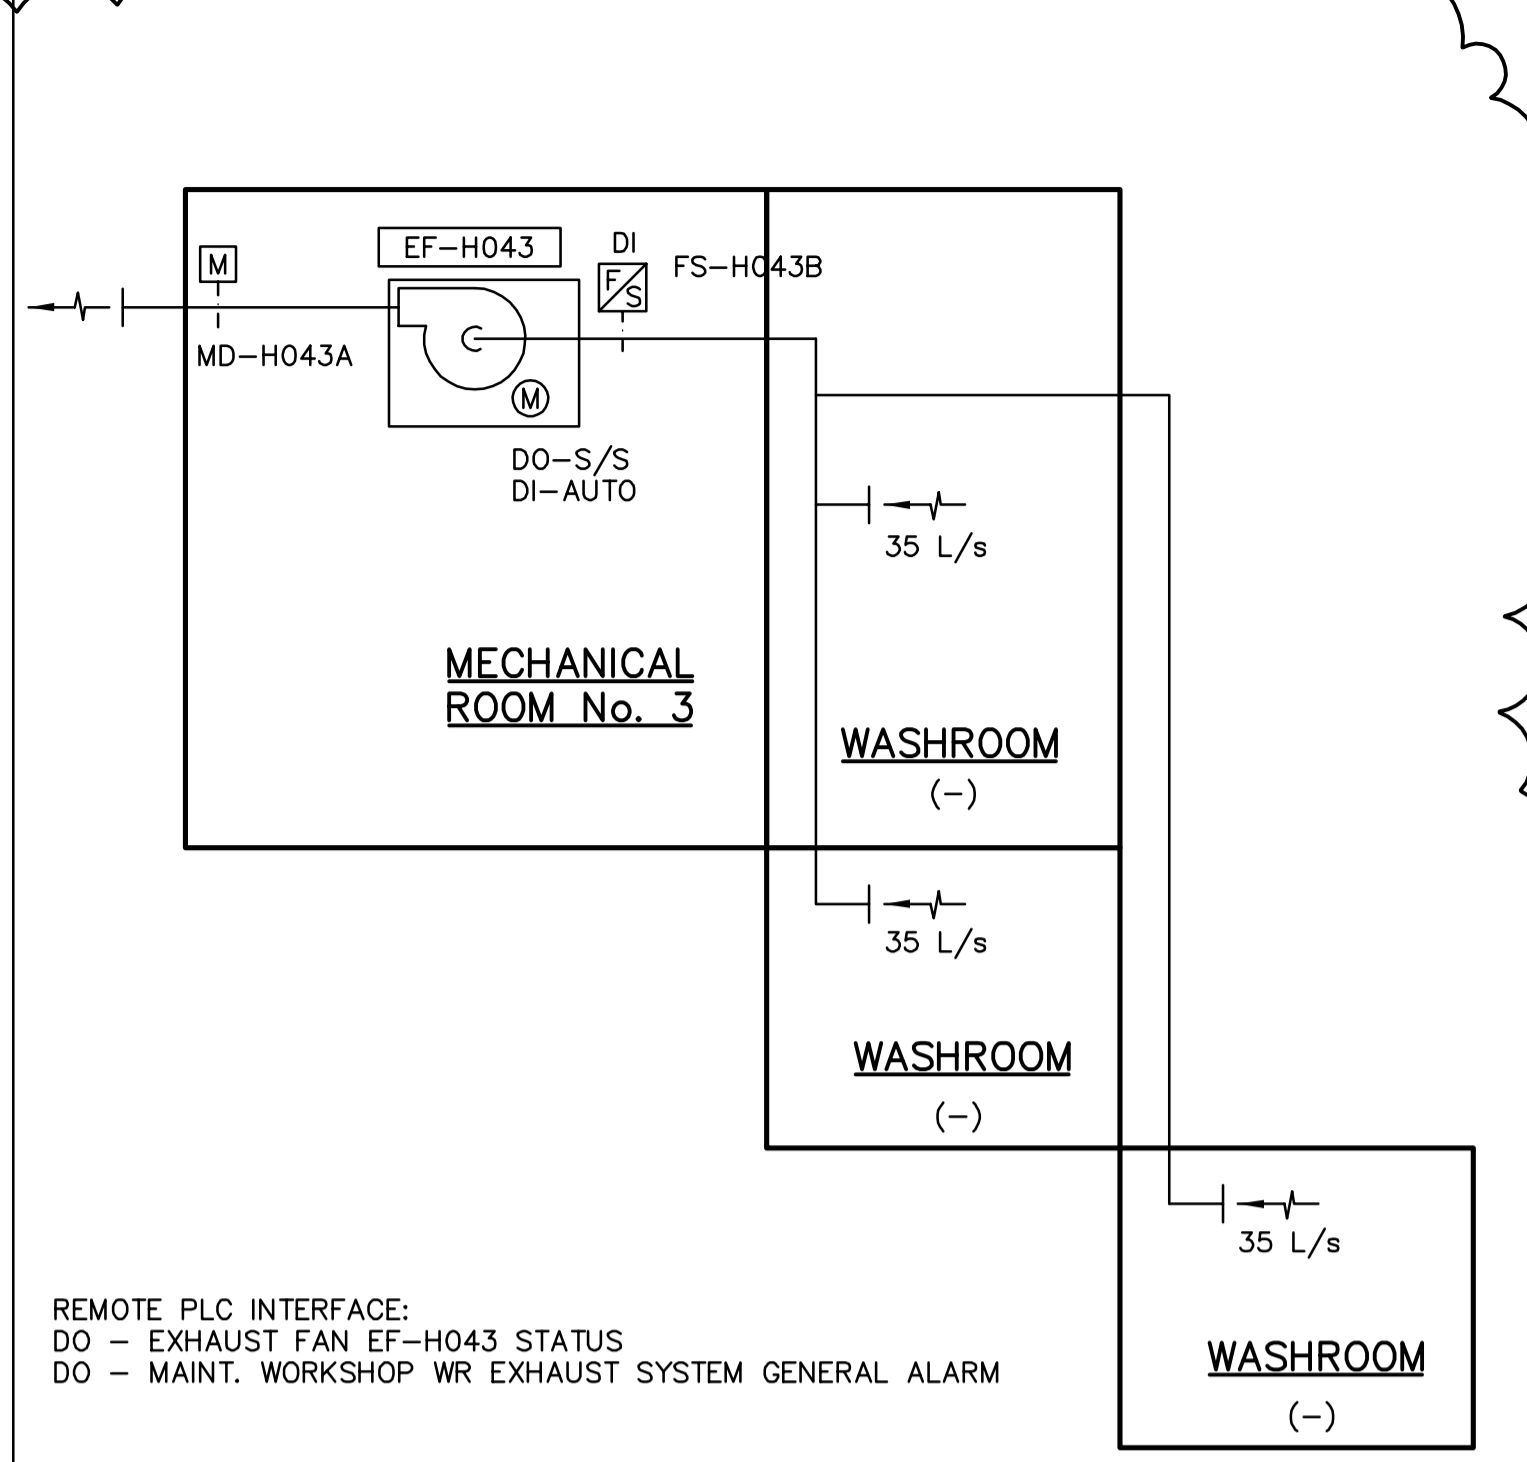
M

EF–H043

DI

F/S

FS–H043B

MD–H043A

M

DO–S/S
DI–AUTO

35 L/s

MECHANICAL ROOM No. 3

WASHROOM
(–)

35 L/s

WASHROOM
(–)

35 L/s

WASHROOM
(–)

REMOTE PLC INTERFACE:
DO – EXHAUST FAN EF–H043 STATUS
DO – MAINT. WORKSHOP WR EXHAUST SYSTEM GENERAL ALARM